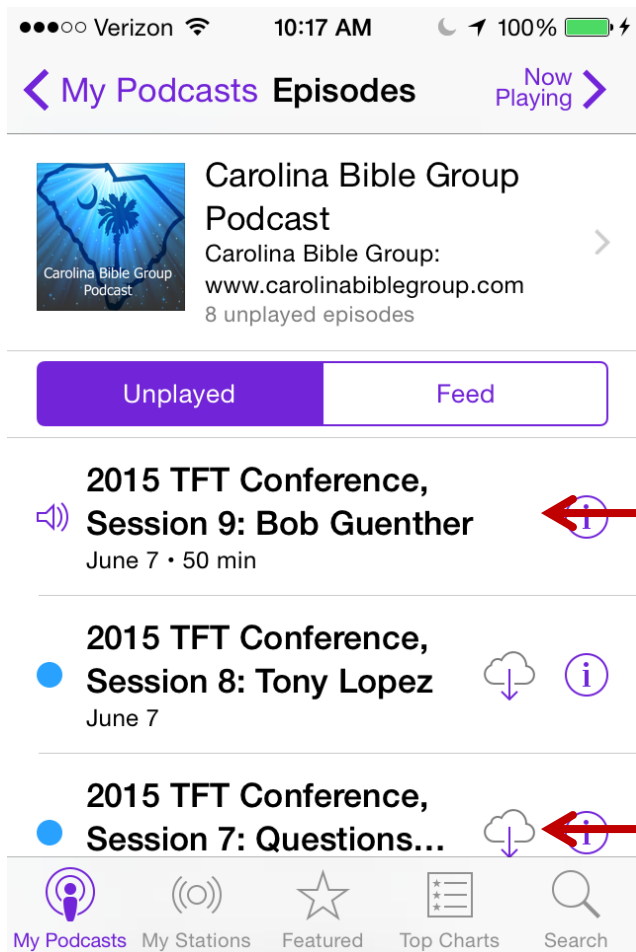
●●●○○ Verizon 10:17 AM 100%

My Podcasts Episodes Now Playing

Carolina Bible Group Podcast

Carolina Bible Group Podcast
Carolina Bible Group: www.carolinabiblegroup.com
8 unplayed episodes

Unplayed Feed

2015 TFT Conference, Session 9: Bob Guenther
June 7 • 50 min

2015 TFT Conference, Session 8: Tony Lopez
June 7

2015 TFT Conference, Session 7: Questions...

My Podcasts My Stations Featured Top Charts Search